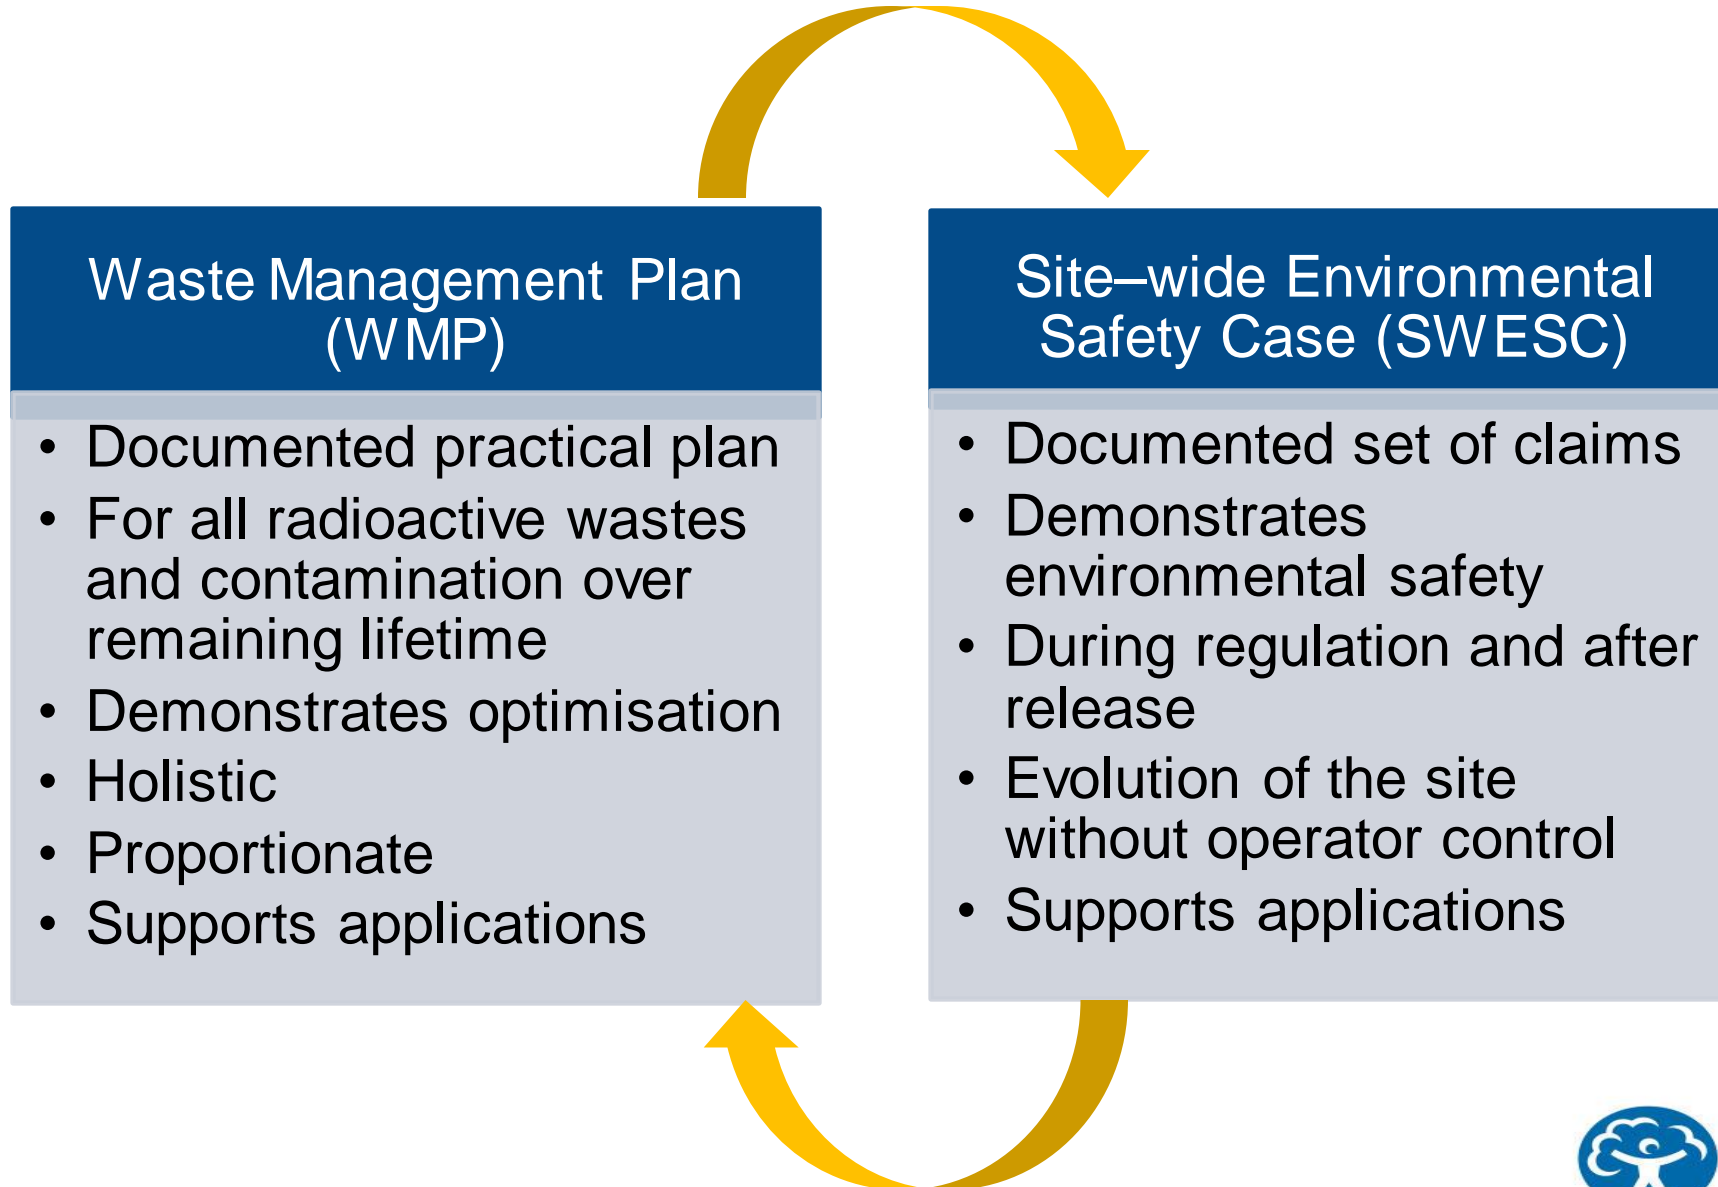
Waste Management Plan (WMP)

- Documented practical plan
- For all radioactive wastes and contamination over remaining lifetime
- Demonstrates optimisation
- Holistic
- Proportionate
- Supports applications

Site–wide Environmental Safety Case (SWESC)

- Documented set of claims
- Demonstrates environmental safety
- During regulation and after release
- Evolution of the site without operator control
- Supports applications